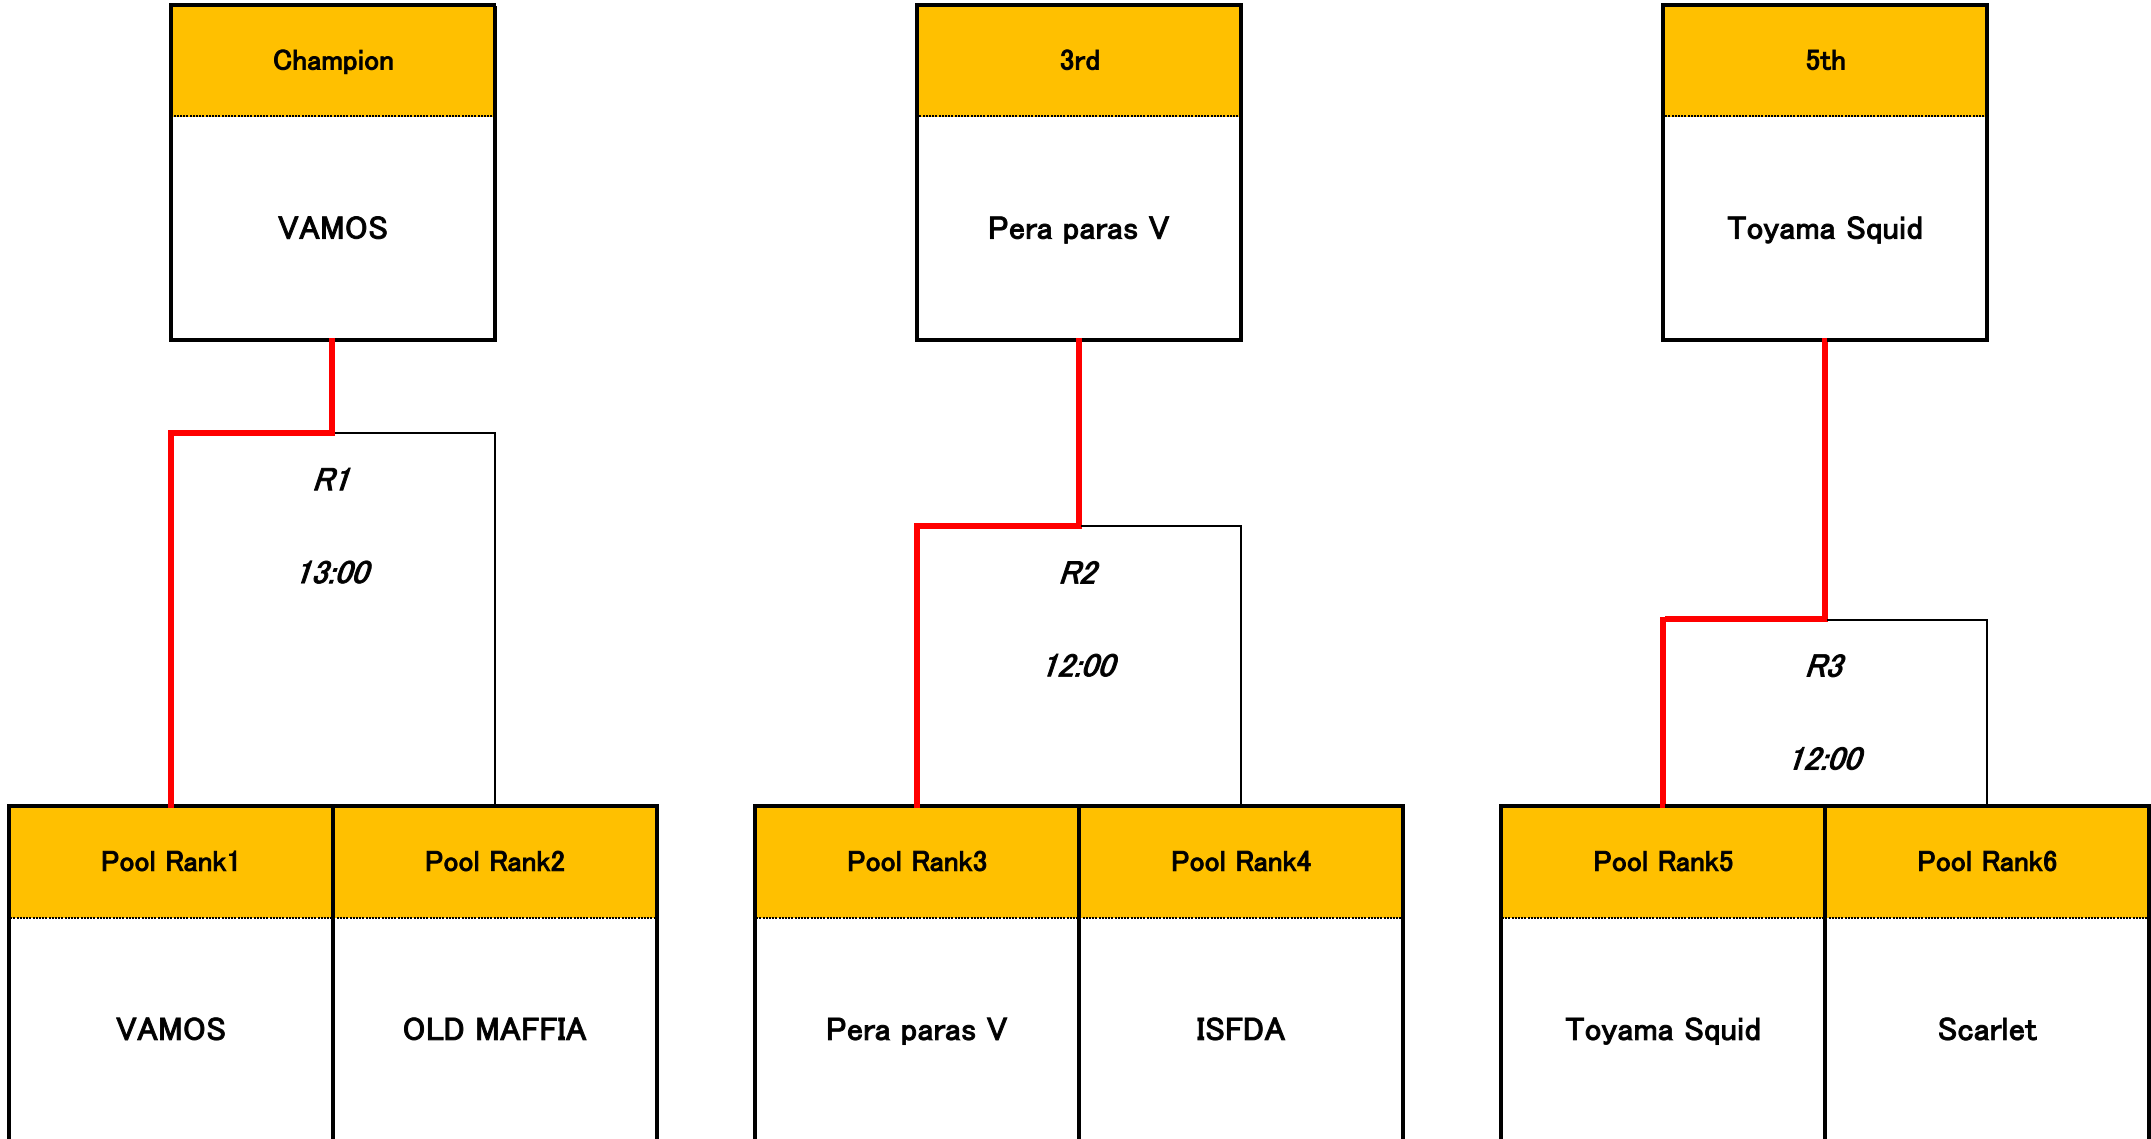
Champion

VAMOS

R1

13:00

Pool Rank1

VAMOS

Pool Rank2

OLD MAFFIA

3rd

Pera paras V

R2

12:00

Pool Rank3

Pera paras V

Pool Rank4

ISFDA

5th

Toyama Squid

R3

12:00

Pool Rank5

Toyama Squid

Pool Rank6

Scarlet